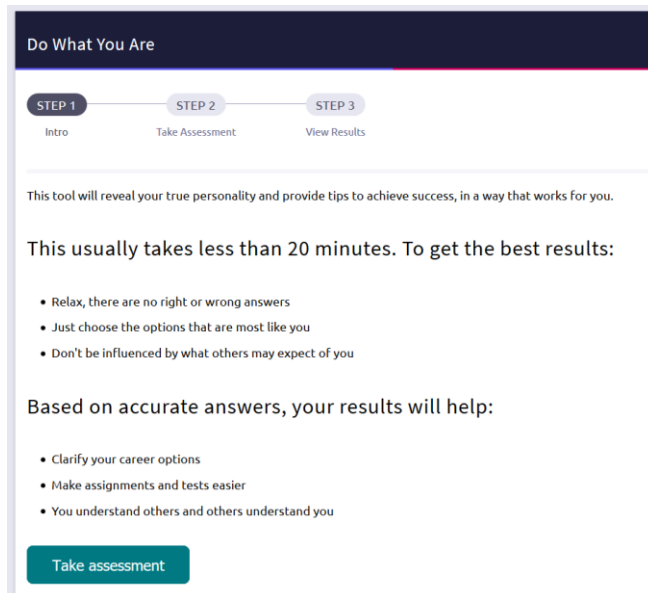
Do What You Are

STEP 1
Intro

STEP 2
Take Assessment

STEP 3
View Results

This tool will reveal your true personality and provide tips to achieve success, in a way that works for you.

This usually takes less than 20 minutes. To get the best results:

- Relax, there are no right or wrong answers
- Just choose the options that are most like you
- Don't be influenced by what others may expect of you

Based on accurate answers, your results will help:

- Clarify your career options
- Make assignments and tests easier
- You understand others and others understand you

Take assessment